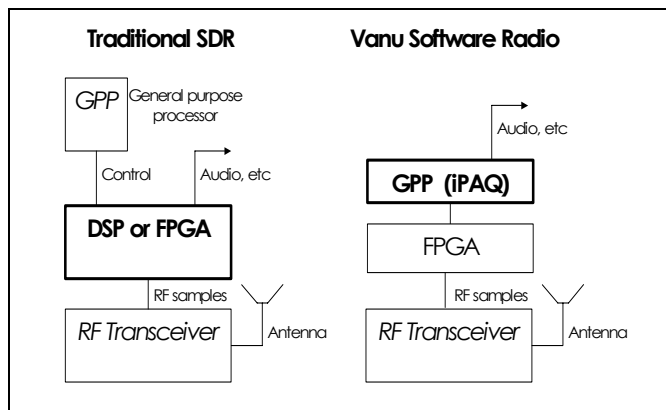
Traditional SDR

GPP General purpose processor

Control

Audio, etc

DSP or FPGA

RF samples

RF Transceiver

Antenna

Vanu Software Radio

Audio, etc

GPP (iPAQ)

FPGA

RF samples

RF Transceiver

Antenna